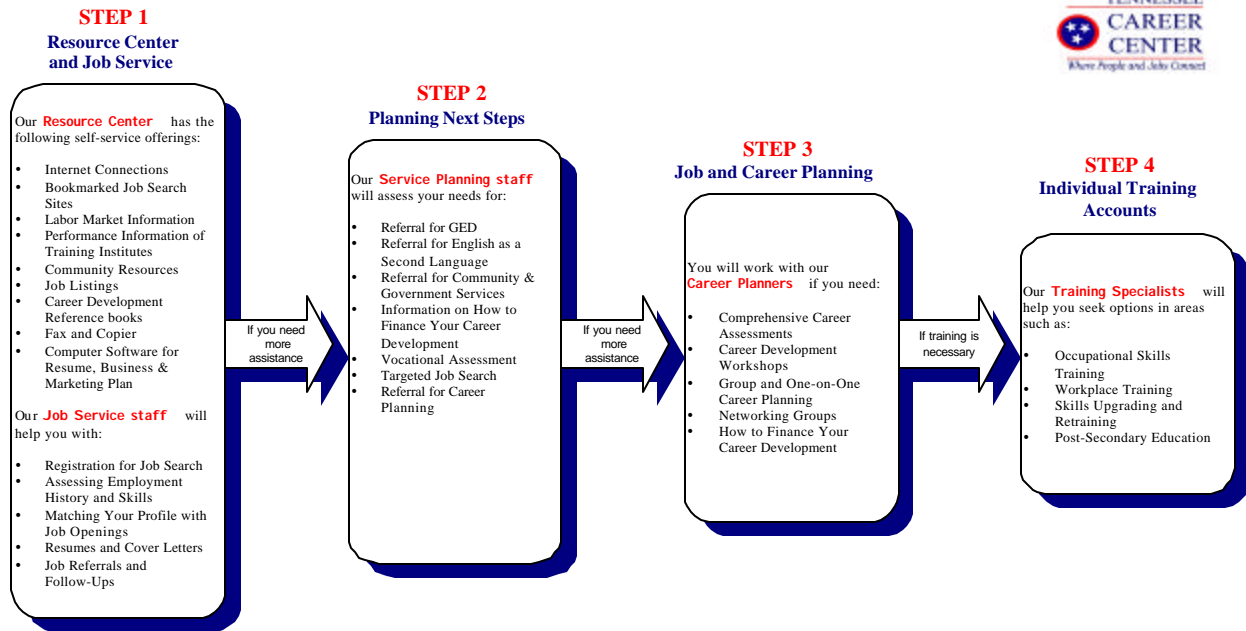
TENNESSEE
CAREER CENTER
Where People and Jobs Connect

STEP 1
Resource Center and Job Service

Our Resource Center has the following self-service offerings:

- Internet Connections
- Bookmarked Job Search Sites
- Labor Market Information
- Performance Information of Training Institutes
- Community Resources
- Job Listings
- Career Development Reference books
- Fax and Copier
- Computer Software for Resume, Business & Marketing Plan

Our Job Service staff will help you with:

- Registration for Job Search
- Assessing Employment History and Skills
- Matching Your Profile with Job Openings
- Resumes and Cover Letters
- Job Referrals and Follow-Ups

If you need more assistance

STEP 2
Planning Next Steps

Our Service Planning staff will assess your needs for:

- Referral for GED
- Referral for English as a Second Language
- Referral for Community & Government Services
- Information on How to Finance Your Career Development
- Vocational Assessment
- Targeted Job Search
- Referral for Career Planning

If you need more assistance

STEP 3
Job and Career Planning

You will work with our Career Planners if you need:

- Comprehensive Career Assessments
- Career Development Workshops
- Group and One-on-One Career Planning
- Networking Groups
- How to Finance Your Career Development

If training is necessary

STEP 4
Individual Training Accounts

Our Training Specialists will help you seek options in areas such as:

- Occupational Skills Training
- Workplace Training
- Skills Upgrading and Retraining
- Post-Secondary Education